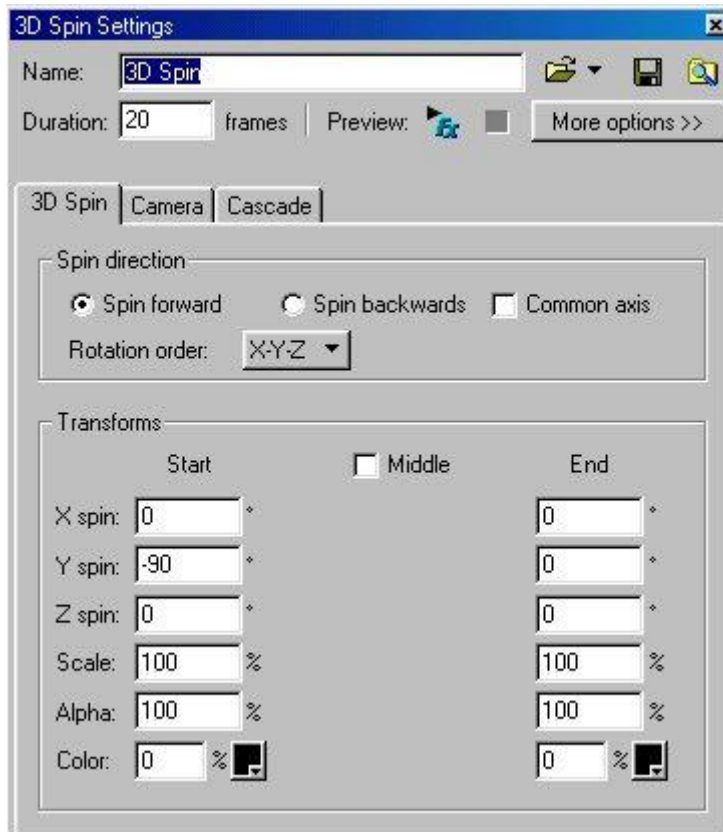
3D Spin Settings

Name: 3D Spin

Duration: 20 frames | Preview: More options >>

3D Spin | Camera | Cascade

Spin direction

Spin forward Spin backwards Common axis

Rotation order: X-Y-Z

Transforms

| | Start | | Middle | End | |
|---|---|---|---|---|---|
| X spin: | 0 | ° | | 0 | ° |
| Y spin: | -90 | ° | | 0 | ° |
| Z spin: | 0 | ° | | 0 | ° |
| Scale: | 100 | % | | 100 | % |
| Alpha: | 100 | % | | 100 | % |
| Color: | 0 | % | | 0 | % |